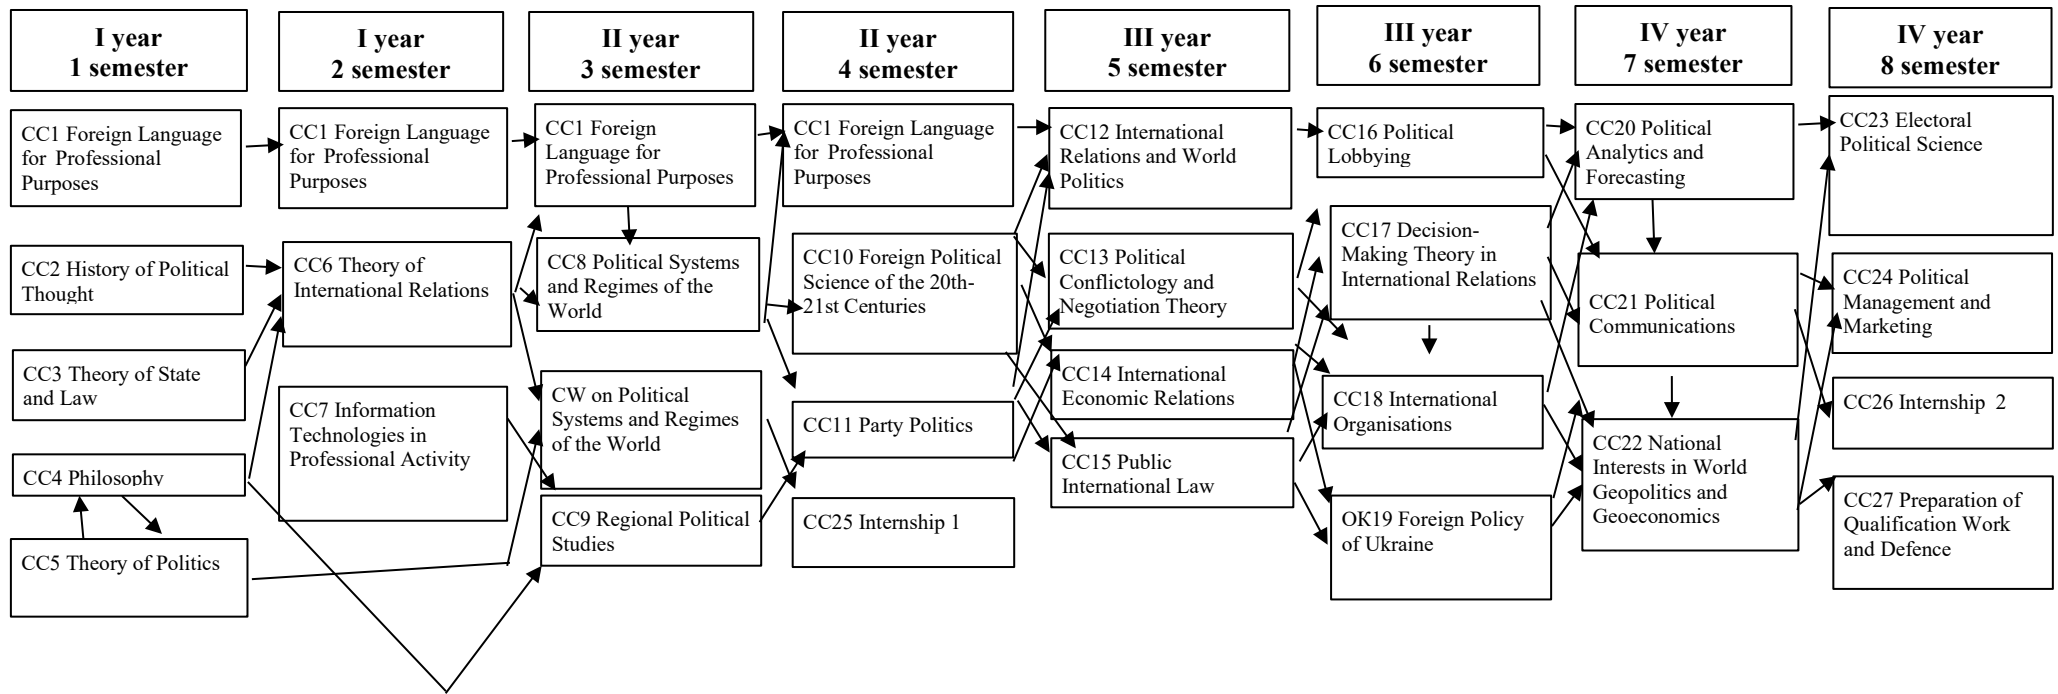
I year
1 semester

I year
2 semester

II year
3 semester

II year
4 semester

III year
5 semester

III year
6 semester

IV year
7 semester

IV year
8 semester

CC1 Foreign Language for Professional Purposes

CC2 History of Political Thought

CC3 Theory of State and Law

CC4 Philosophy

CC5 Theory of Politics

CC1 Foreign Language for Professional Purposes

CC6 Theory of International Relations

CC7 Information Technologies in Professional Activity

CC1 Foreign Language for Professional Purposes

CC8 Political Systems and Regimes of the World

CW on Political Systems and Regimes of the World

CC9 Regional Political Studies

CC1 Foreign Language for Professional Purposes

CC10 Foreign Political Science of the 20th-21st Centuries

CC11 Party Politics

CC25 Internship 1

CC12 International Relations and World Politics

CC13 Political Conflictology and Negotiation Theory

CC14 International Economic Relations

CC15 Public International Law

CC16 Political Lobbying

CC17 Decision-Making Theory in International Relations

CC18 International Organisations

OK19 Foreign Policy of Ukraine

CC20 Political Analytics and Forecasting

CC21 Political Communications

CC22 National Interests in World Geopolitics and Geoeconomics

CC23 Electoral Political Science

CC24 Political Management and Marketing

CC26 Internship 2

CC27 Preparation of Qualification Work and Defence